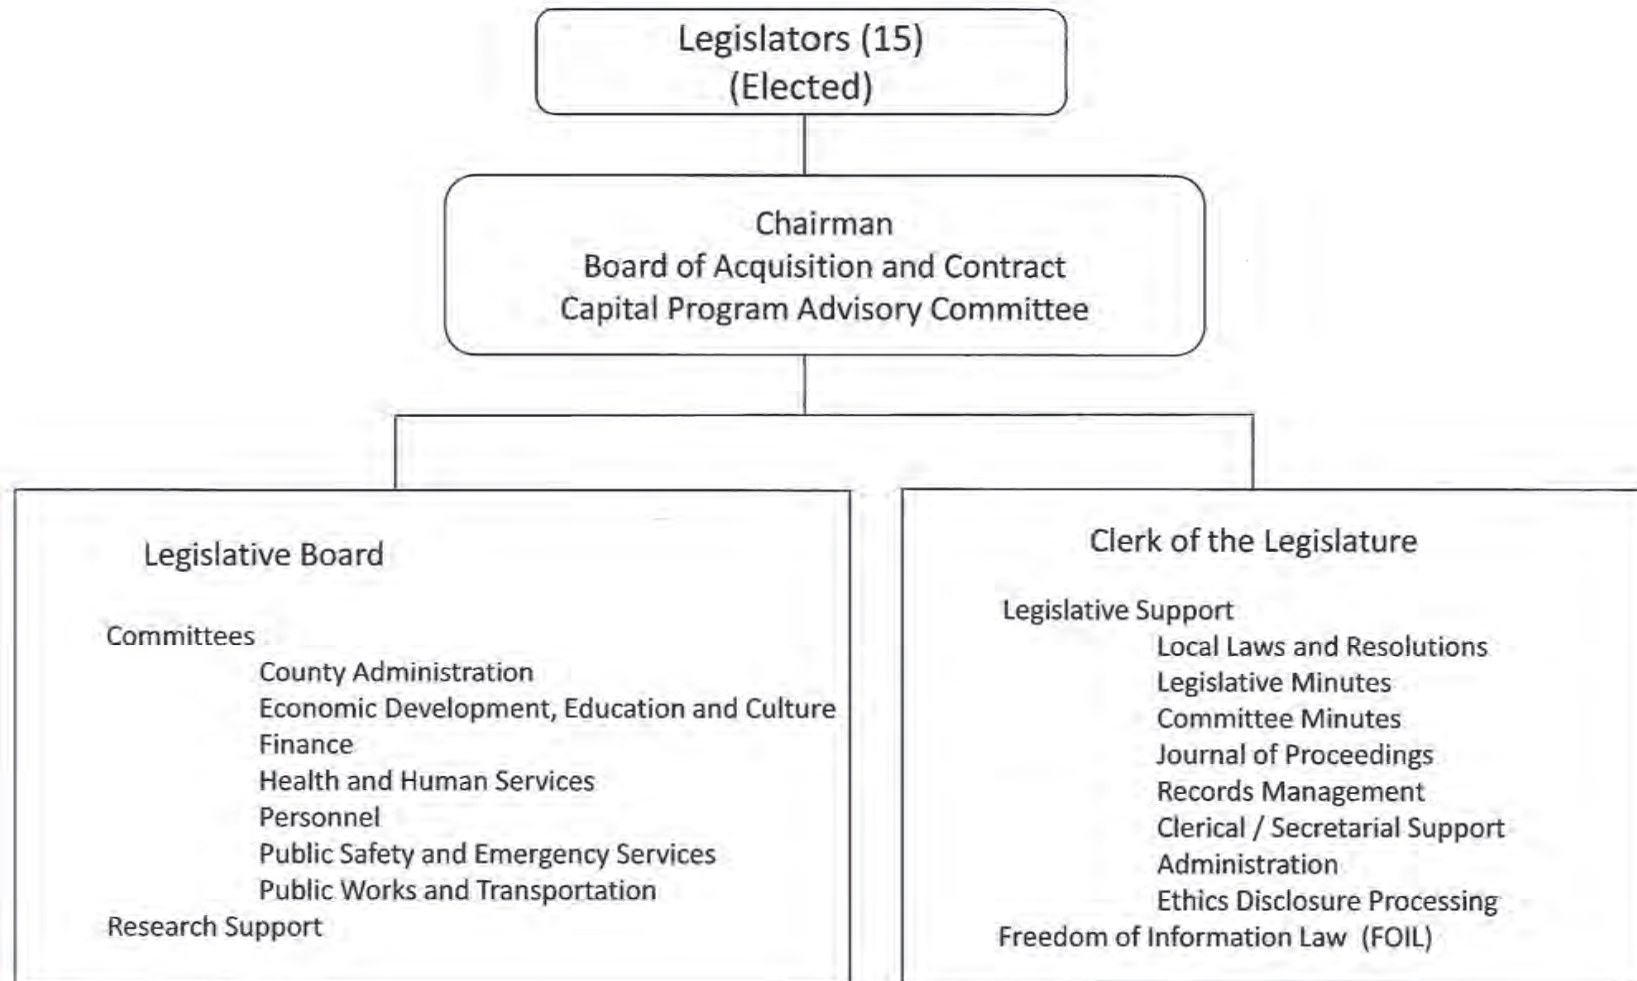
Legislators (15)
(Elected)

Chairman
Board of Acquisition and Contract
Capital Program Advisory Committee

Legislative Board

Committees
County Administration
Economic Development, Education and Culture
Finance
Health and Human Services
Personnel
Public Safety and Emergency Services
Public Works and Transportation
Research Support

Clerk of the Legislature

Legislative Support
Local Laws and Resolutions
Legislative Minutes
Committee Minutes
Journal of Proceedings
Records Management
Clerical / Secretarial Support
Administration
Ethics Disclosure Processing
Freedom of Information Law (FOIL)